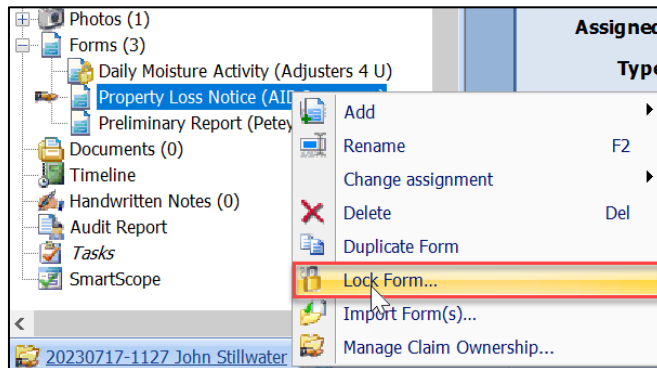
Photos (1)
Forms (3)
Daily Moisture Activity (Adjusters 4 U)
Property Loss Notice (AID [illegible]
Preliminary Report (Petey
Documents (0)
Timeline
Handwritten Notes (0)
Audit Report
Tasks
SmartScope
20230717-1127 John Stillwater

Assigned
Type

Add
Rename F2
Change assignment
Delete Del
Duplicate Form
Lock Form...
Import Form(s)...
Manage Claim Ownership...